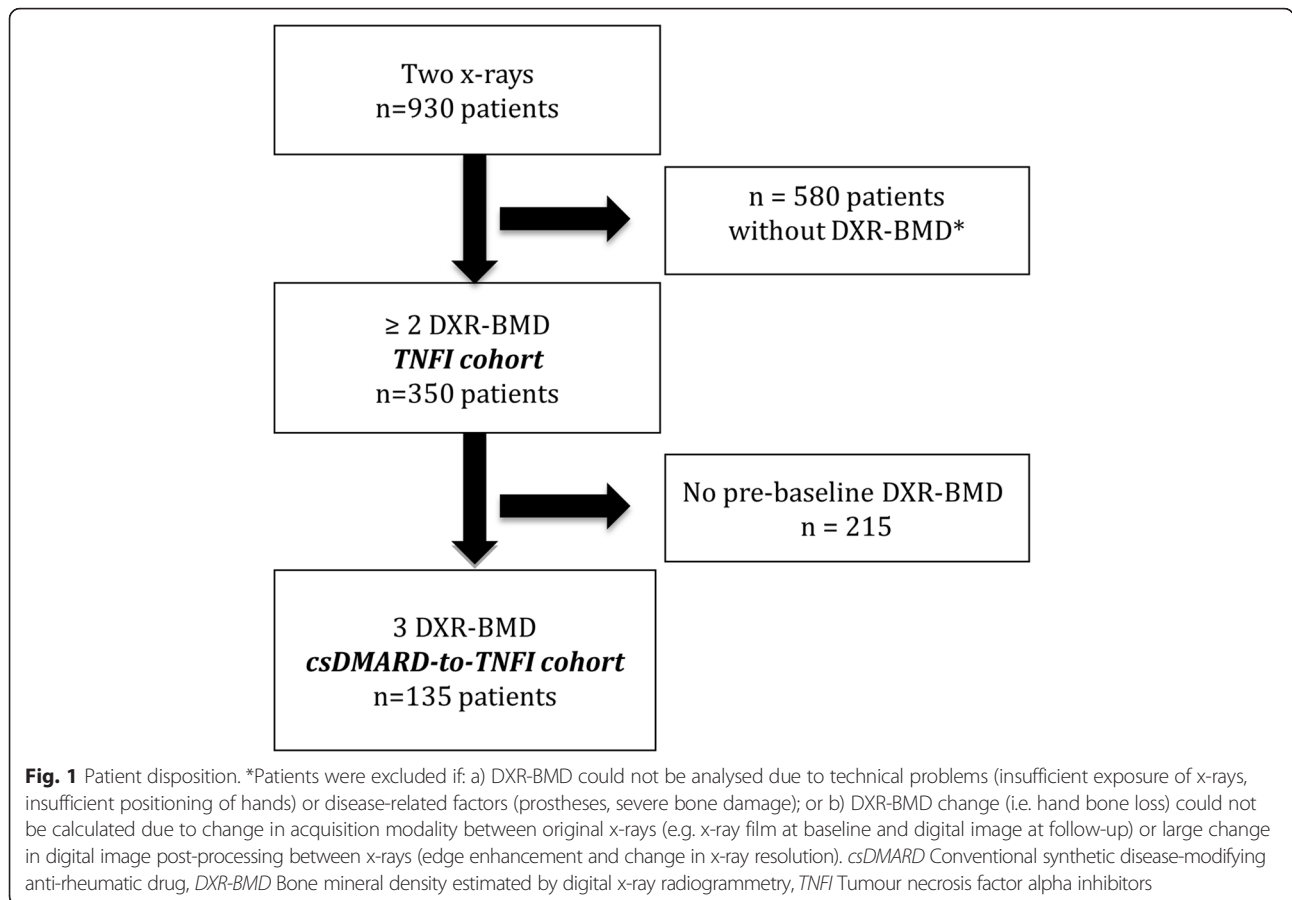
Two x-rays
n=930 patients

n = 580 patients
without DXR-BMD*

≥ 2 DXR-BMD
***TNFI cohort***
n=350 patients

No pre-baseline DXR-BMD
n = 215

3 DXR-BMD
***csDMARD-to-TNFI cohort***
n=135 patients

**Fig. 1** Patient disposition. *Patients were excluded if: a) DXR-BMD could not be analysed due to technical problems (insufficient exposure of x-rays, insufficient positioning of hands) or disease-related factors (prostheses, severe bone damage); or b) DXR-BMD change (i.e. hand bone loss) could not be calculated due to change in acquisition modality between original x-rays (e.g. x-ray film at baseline and digital image at follow-up) or large change in digital image post-processing between x-rays (edge enhancement and change in x-ray resolution). *csDMARD* Conventional synthetic disease-modifying anti-rheumatic drug, *DXR-BMD* Bone mineral density estimated by digital x-ray radiogrammetry, *TNFI* Tumour necrosis factor alpha inhibitors